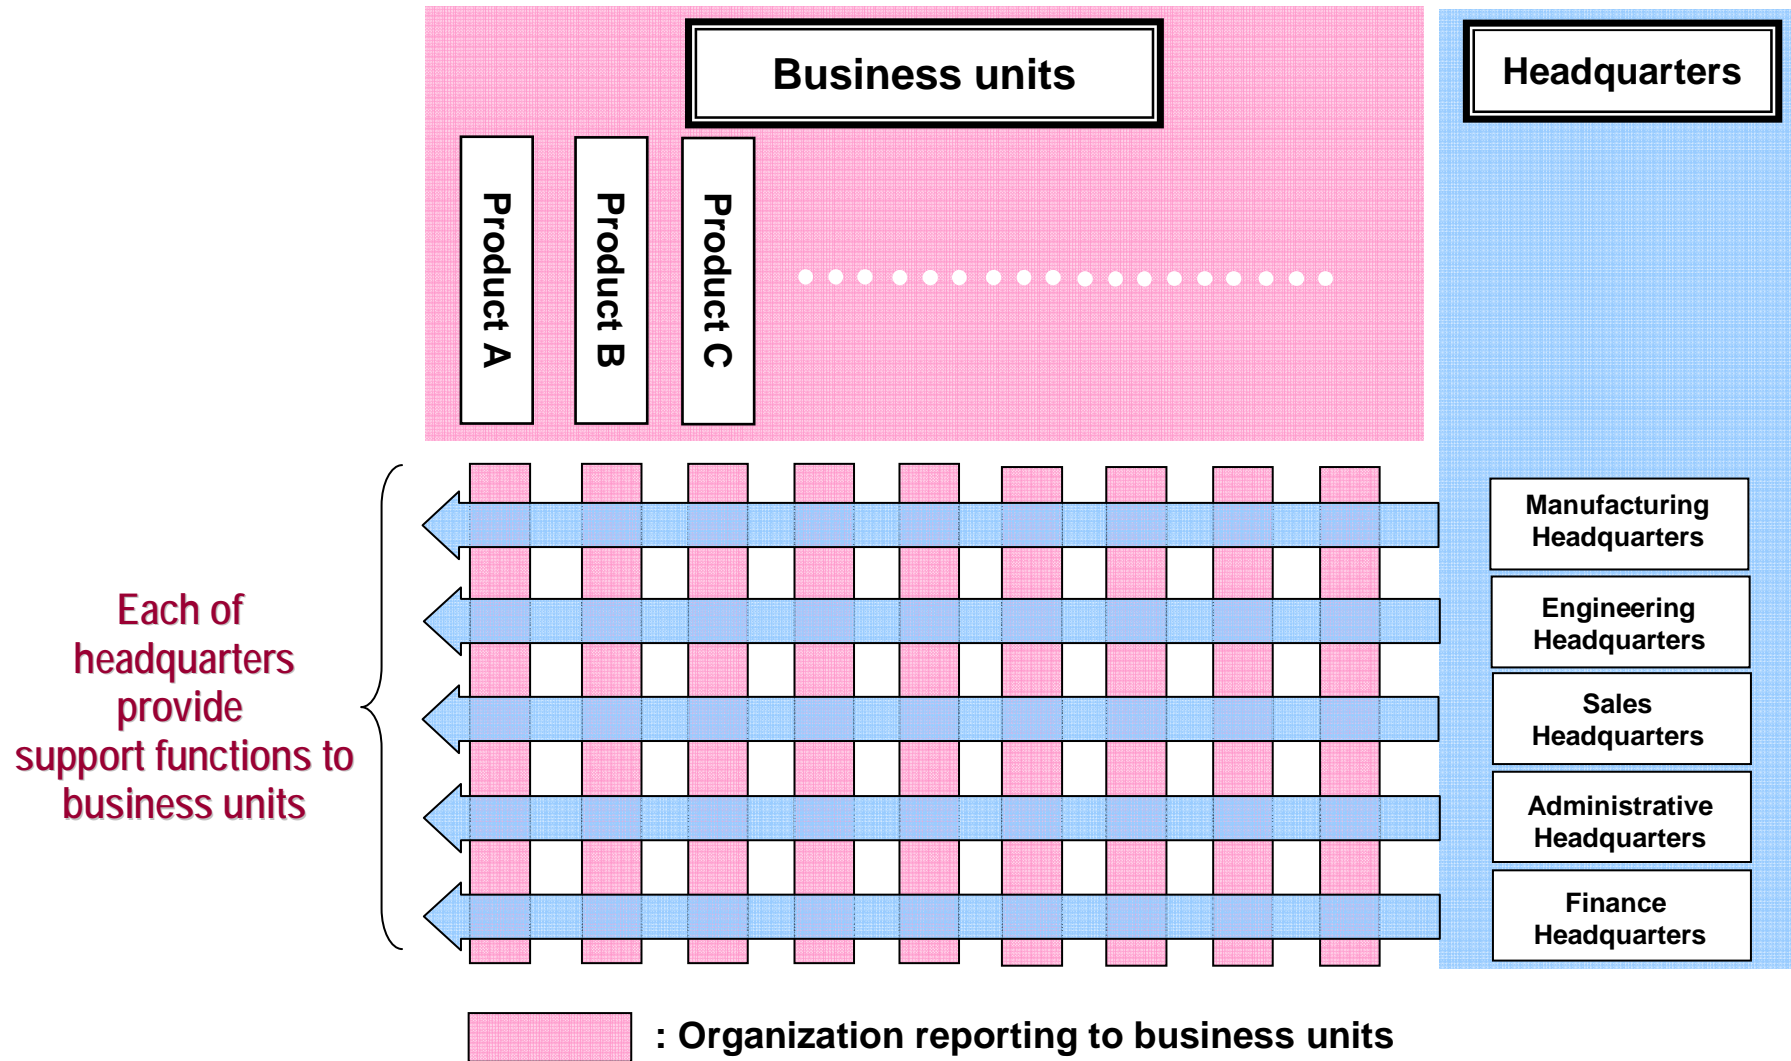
Business units

Headquarters

Product A

Product B

Product C

Each of headquarters provide support functions to business units

Manufacturing Headquarters

Engineering Headquarters

Sales Headquarters

Administrative Headquarters

Finance Headquarters

: Organization reporting to business units